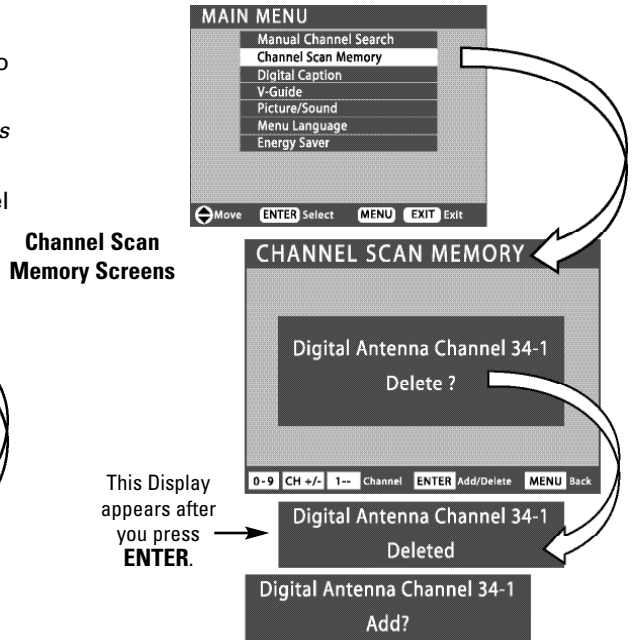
MAIN MENU
Manual Channel Search
Channel Scan Memory
Digital Caption
V-Guide
Picture/Sound
Menu Language
Energy Saver

Move ENTER Select MENU EXIT Exit

Channel Scan Memory Screens

CHANNEL SCAN MEMORY

Digital Antenna Channel 34-1
Delete ?

0-9 CH +/- 1-- Channel ENTER Add/Delete MENU Back

This Display appears after you press **ENTER**.

Digital Antenna Channel 34-1
Deleted

Digital Antenna Channel 34-1
Add?